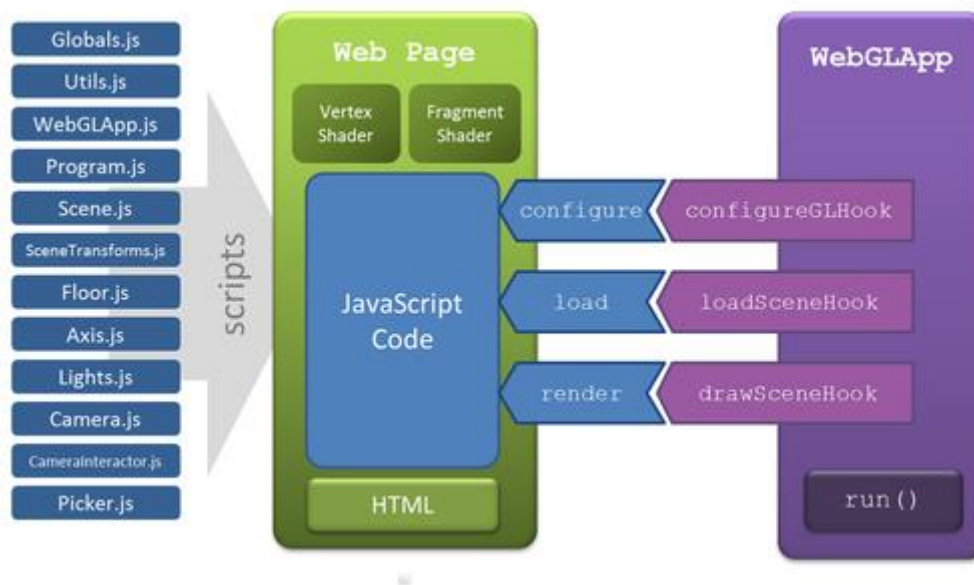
Globals.js
Utils.js
WebGLApp.js
Program.js
Scene.js
SceneTransforms.js
Floor.js
Axis.js
Lights.js
Camera.js
CameraInteractor.js
Picker.js

scripts

Web Page

Vertex Shader

Fragment Shader

JavaScript Code

HTML

configure
load
render

WebGLApp

configureGLHook
loadSceneHook
drawSceneHook

run()